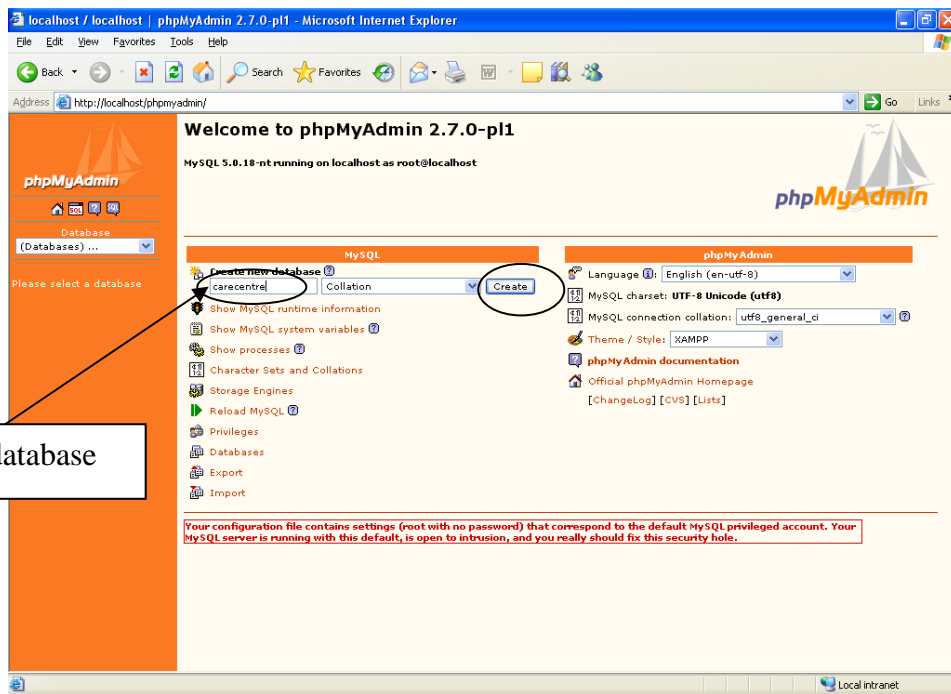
localhost / localhost | phpMyAdmin 2.7.0-pl1 - Microsoft Internet Explorer

File Edit View Favorites Tools Help

Back Search Favorites

Address http://localhost/phpmyadmin/ Go Links

phpMyAdmin

Database
(Databases) ...

Please select a database

Welcome to phpMyAdmin 2.7.0-pl1

MySQL 5.0.18-nt running on localhost as root@localhost

phpMyAdmin

MySQL

Create new database
carecentre Collation Create

Show MySQL runtime information
Show MySQL system variables
Show processes
Character Sets and Collations
Storage Engines
Reload MySQL
Privileges
Databases
Export
Import

phpMyAdmin

Language English (en-utf-8)
MySQL charset: UTF-8 Unicode (utf8)
MySQL connection collation: utf8_general_ci
Theme / Style: XAMPP
phpMyAdmin documentation
Official phpMyAdmin Homepage
[ChangeLog] [CVS] [Lists]

database

Your configuration file contains settings (root with no password) that correspond to the default MySQL privileged account. Your MySQL server is running with this default, is open to intrusion, and you really should fix this security hole.

Local intranet